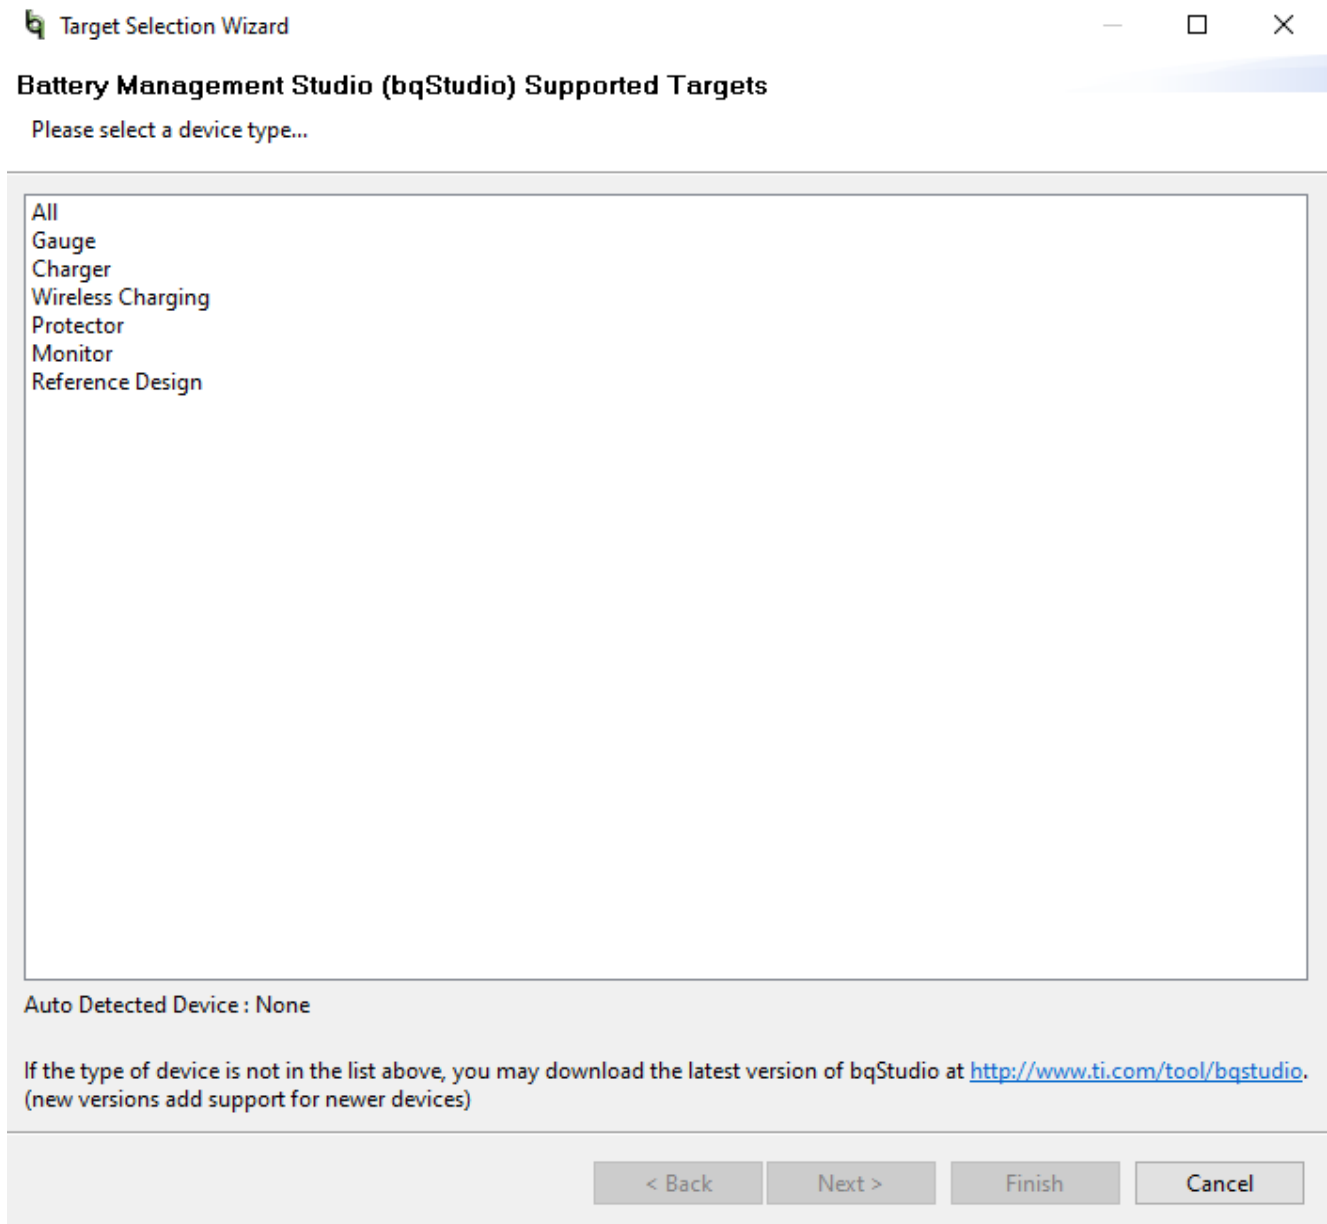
Target Selection Wizard

Battery Management Studio (bqStudio) Supported Targets

Please select a device type...

All
Gauge
Charger
Wireless Charging
Protector
Monitor
Reference Design

Auto Detected Device : None

If the type of device is not in the list above, you may download the latest version of bqStudio at http://www.ti.com/tool/bqstudio. (new versions add support for newer devices)

< Back Next > Finish Cancel